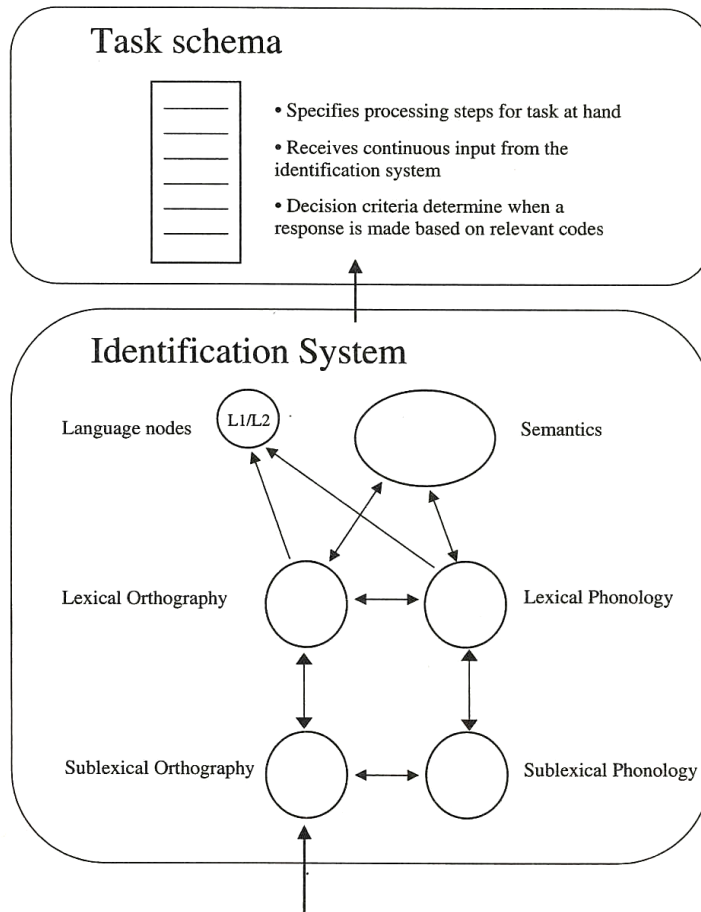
Task schema

• Specifies processing steps for task at hand

• Receives continuous input from the identification system

• Decision criteria determine when a response is made based on relevant codes

Identification System

Language nodes

L1/L2

Semantics

Lexical Orthography

Lexical Phonology

Sublexical Orthography

Sublexical Phonology